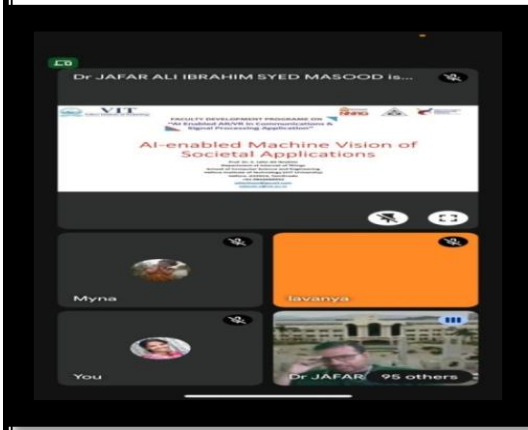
Dr JAFAR ALI IBRAHIM SYED MASOOD is...

VIT

FACULTY DEVELOPMENT PROGRAMME ON "AI Enabled AR/VR in Communications & Signal Processing Application"

AI-enabled Machine Vision of Societal Applications

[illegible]

Myna

lavanya

You

Dr JAFAR

95 others